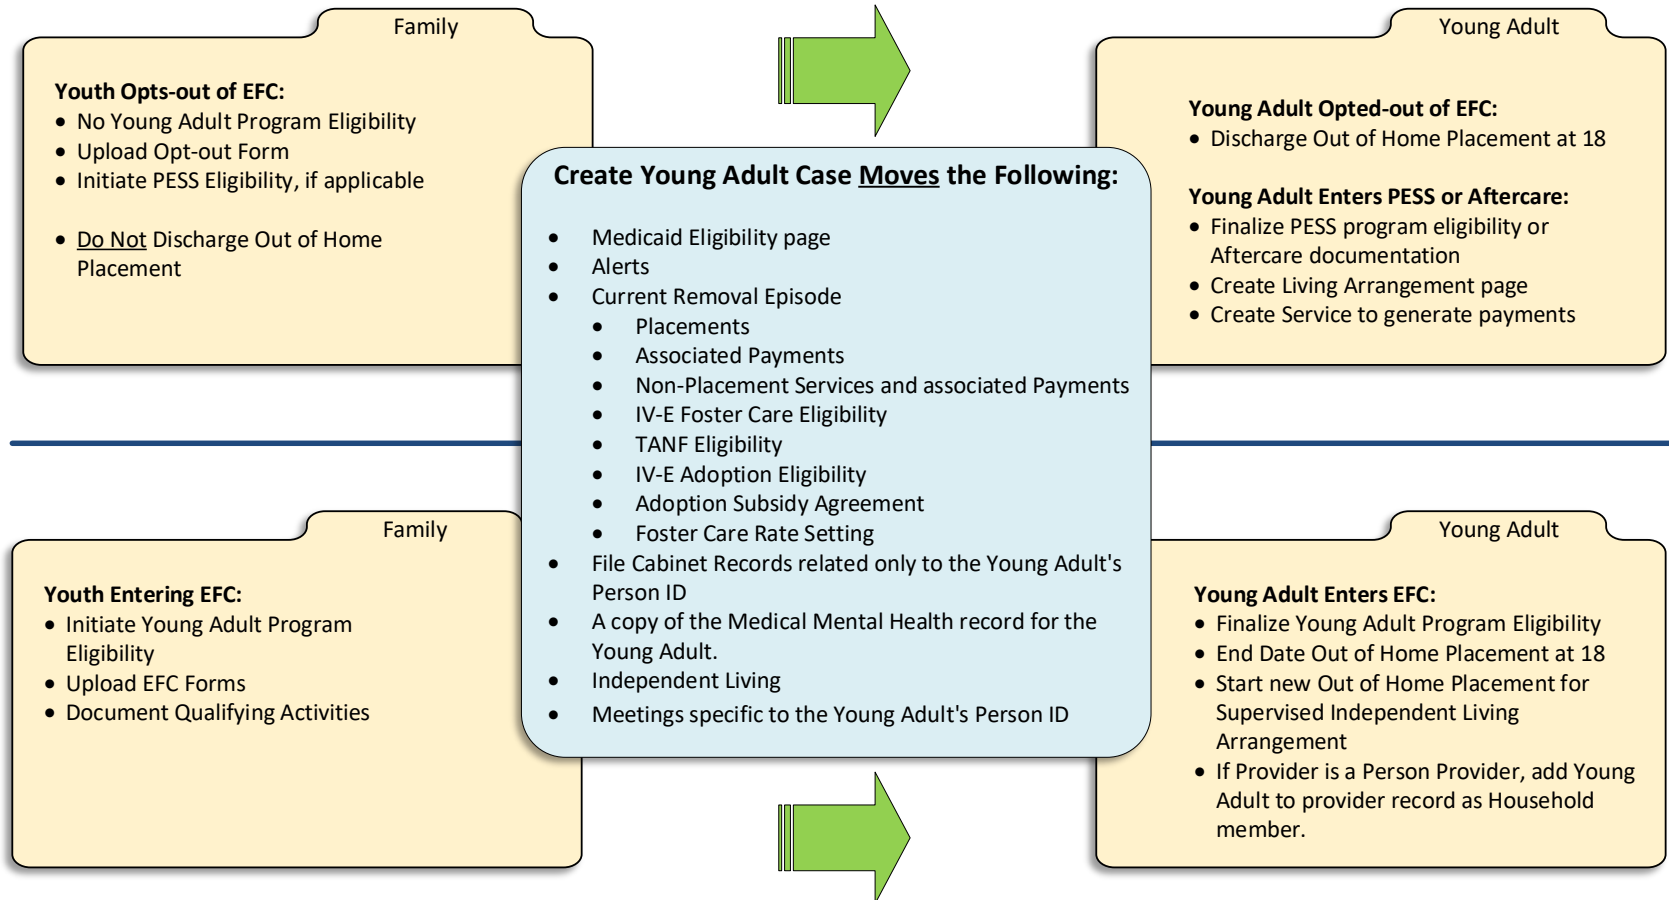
Family

Youth Opts-out of EFC:
- No Young Adult Program Eligibility
- Upload Opt-out Form
- Initiate PESS Eligibility, if applicable

- Do Not Discharge Out of Home Placement

Create Young Adult Case Moves the Following:

- Medicaid Eligibility page
- Alerts
- Current Removal Episode
  - Placements
  - Associated Payments
  - Non-Placement Services and associated Payments
  - IV-E Foster Care Eligibility
  - TANF Eligibility
  - IV-E Adoption Eligibility
  - Adoption Subsidy Agreement
  - Foster Care Rate Setting
- File Cabinet Records related only to the Young Adult's Person ID
- A copy of the Medical Mental Health record for the Young Adult.
- Independent Living
- Meetings specific to the Young Adult's Person ID

Young Adult

Young Adult Opted-out of EFC:
- Discharge Out of Home Placement at 18

Young Adult Enters PESS or Aftercare:
- Finalize PESS program eligibility or Aftercare documentation
- Create Living Arrangement page
- Create Service to generate payments

Family

Youth Entering EFC:
- Initiate Young Adult Program Eligibility
- Upload EFC Forms
- Document Qualifying Activities

Young Adult

Young Adult Enters EFC:
- Finalize Young Adult Program Eligibility
- End Date Out of Home Placement at 18
- Start new Out of Home Placement for Supervised Independent Living Arrangement
- If Provider is a Person Provider, add Young Adult to provider record as Household member.